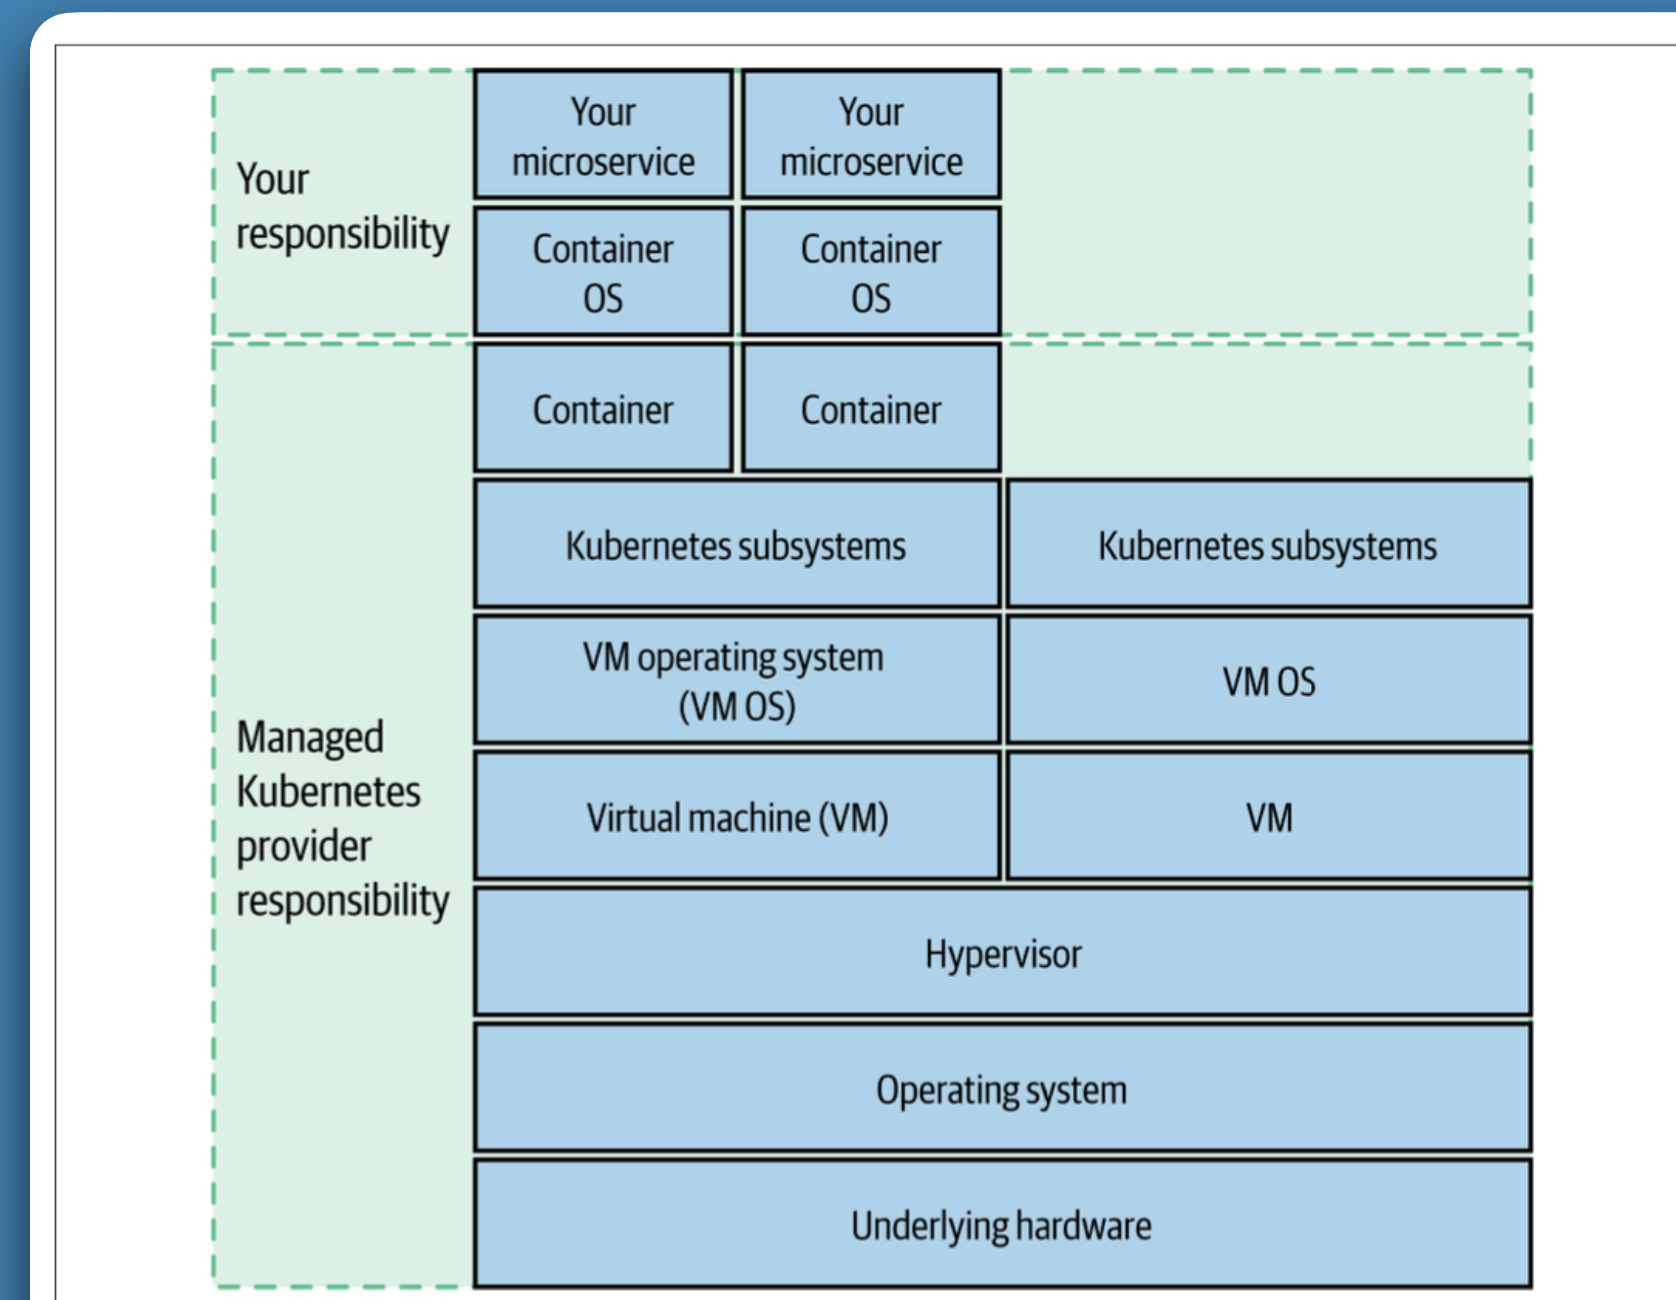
Your responsibility

Your microservice

Your microservice

Container OS

Container OS

Managed Kubernetes provider responsibility

Container

Container

Kubernetes subsystems

Kubernetes subsystems

VM operating system (VM OS)

VM OS

Virtual machine (VM)

VM

Hypervisor

Operating system

Underlying hardware